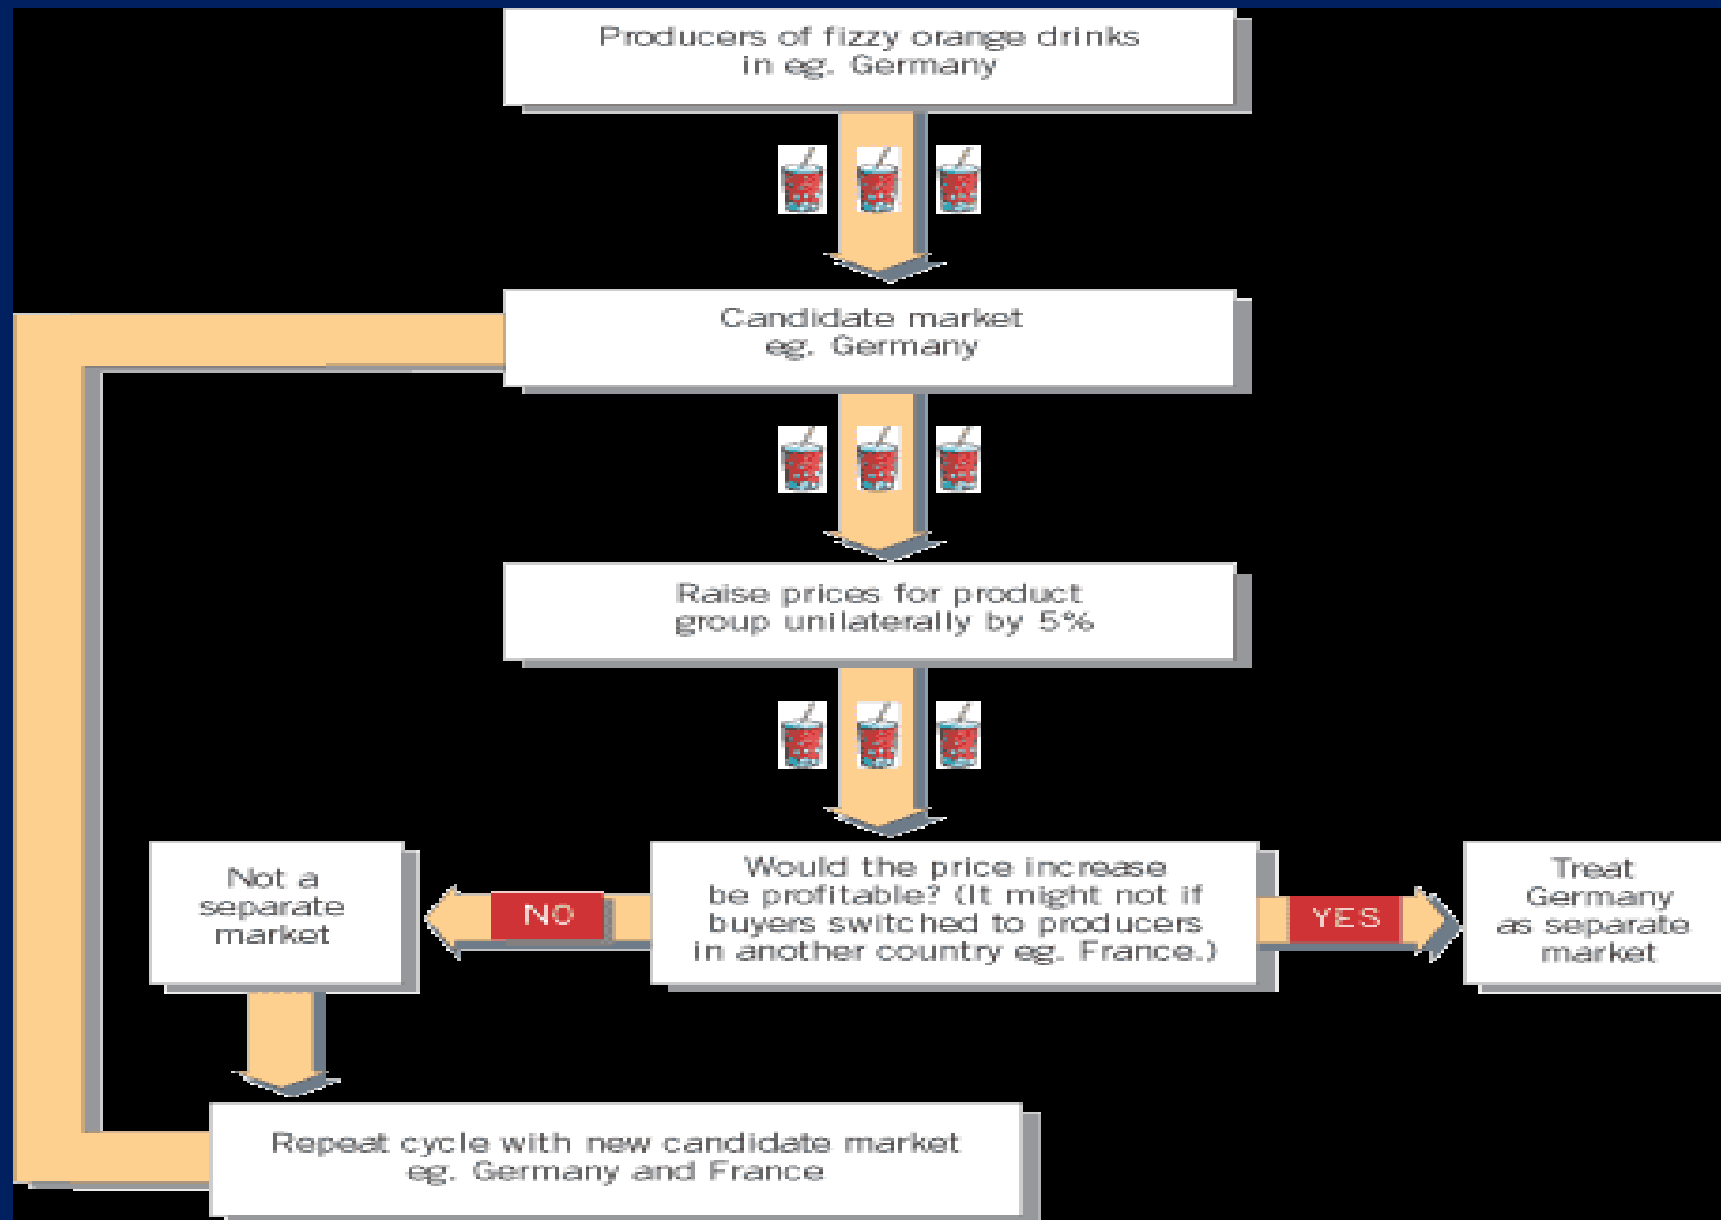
Producers of fizzy orange drinks in eg. Germany

Candidate market eg. Germany

Raise prices for product group unilaterally by 5%

Would the price increase be profitable? (It might not if buyers switched to producers in another country eg. France.)

NO

Not a separate market

YES

Treat Germany as separate market

Repeat cycle with new candidate market eg. Germany and France